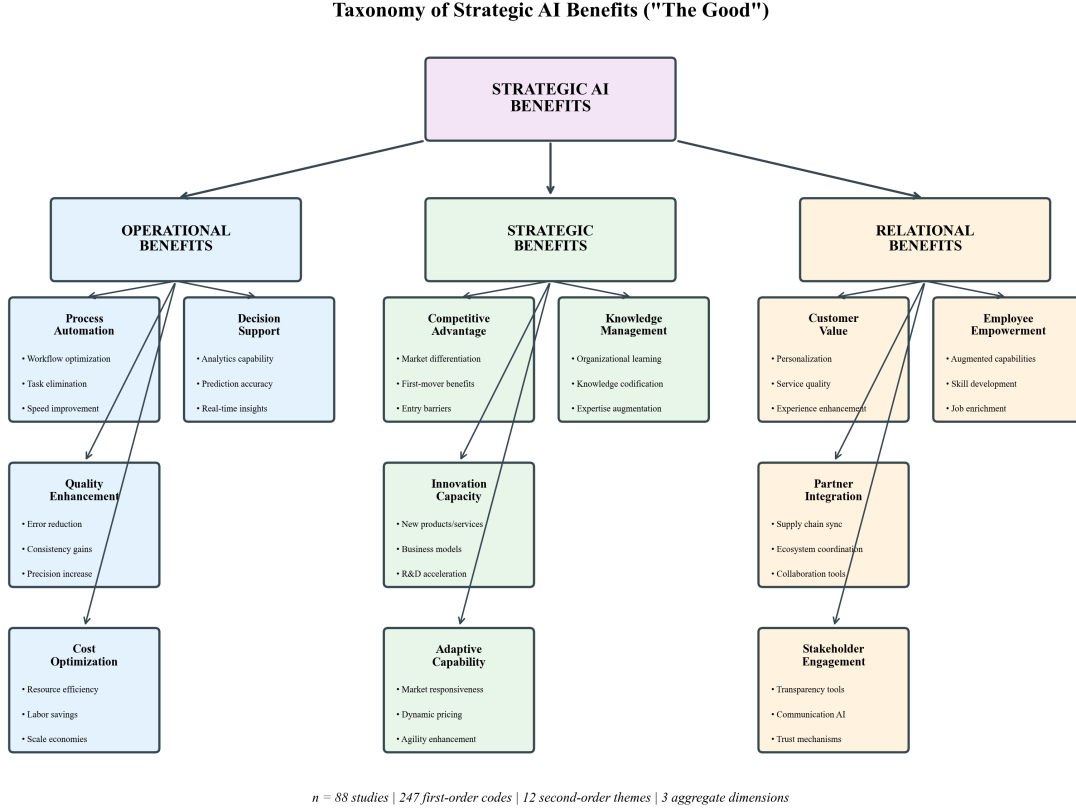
Taxonomy of Strategic AI Benefits ("The Good")

STRATEGIC AI BENEFITS

OPERATIONAL BENEFITS

STRATEGIC BENEFITS

RELATIONAL BENEFITS

Process Automation
• Workflow optimization
• Task elimination
• Speed improvement

Decision Support
• Analytics capability
• Prediction accuracy
• Real-time insights

Quality Enhancement
• Error reduction
• Consistency gains
• Precision increase

Cost Optimization
• Resource efficiency
• Labor savings
• Scale economies

Competitive Advantage
• Market differentiation
• First-mover benefits
• Entry barriers

Knowledge Management
• Organizational learning
• Knowledge codification
• Expertise augmentation

Innovation Capacity
• New products/services
• Business models
• R&D acceleration

Adaptive Capability
• Market responsiveness
• Dynamic pricing
• Agility enhancement

Customer Value
• Personalization
• Service quality
• Experience enhancement

Employee Empowerment
• Augmented capabilities
• Skill development
• Job enrichment

Partner Integration
• Supply chain sync
• Ecosystem coordination
• Collaboration tools

Stakeholder Engagement
• Transparency tools
• Communication AI
• Trust mechanisms

n = 88 studies | 247 first-order codes | 12 second-order themes | 3 aggregate dimensions